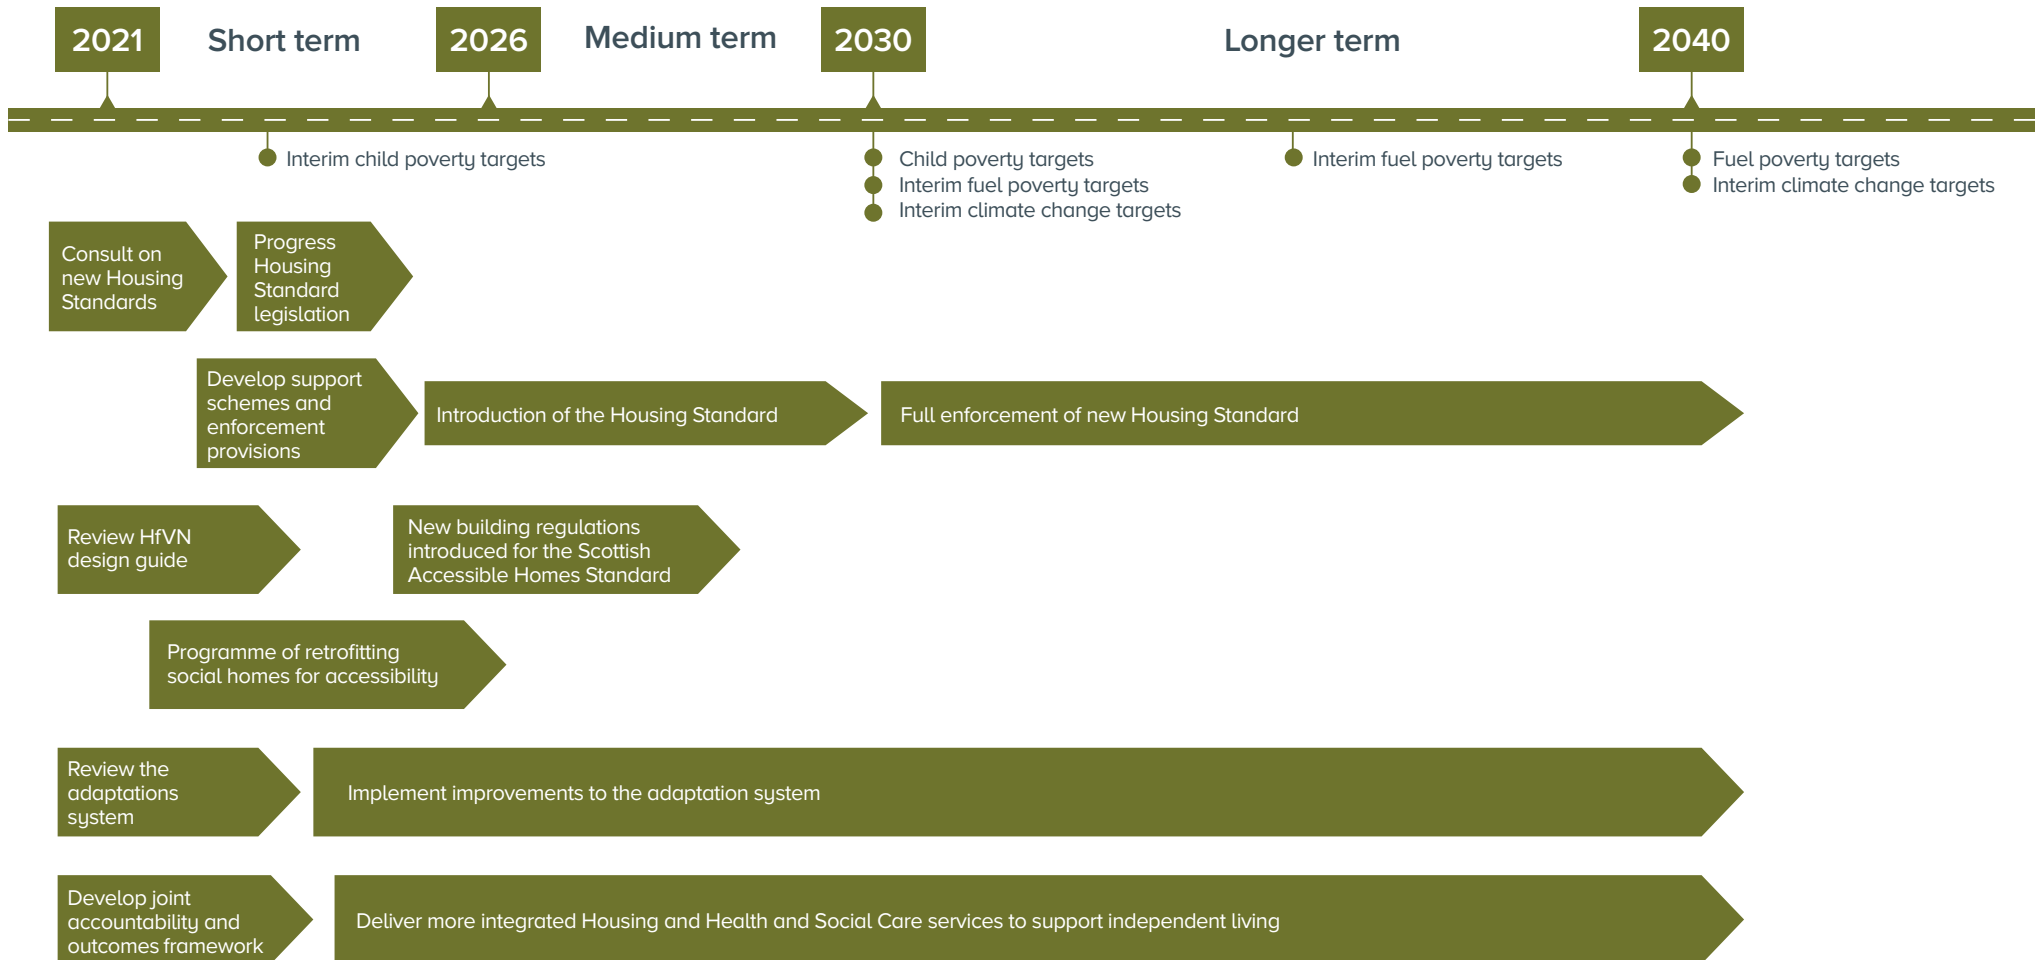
2021 Short term 2026 Medium term 2030 Longer term 2040

Interim child poverty targets

Child poverty targets
Interim fuel poverty targets
Interim climate change targets

Interim fuel poverty targets

Fuel poverty targets
Interim climate change targets

Consult on new Housing Standards

Progress Housing Standard legislation

Develop support schemes and enforcement provisions

Introduction of the Housing Standard

Full enforcement of new Housing Standard

Review HfVN design guide

New building regulations introduced for the Scottish Accessible Homes Standard

Programme of retrofitting social homes for accessibility

Review the adaptations system

Implement improvements to the adaptation system

Develop joint accountability and outcomes framework

Deliver more integrated Housing and Health and Social Care services to support independent living